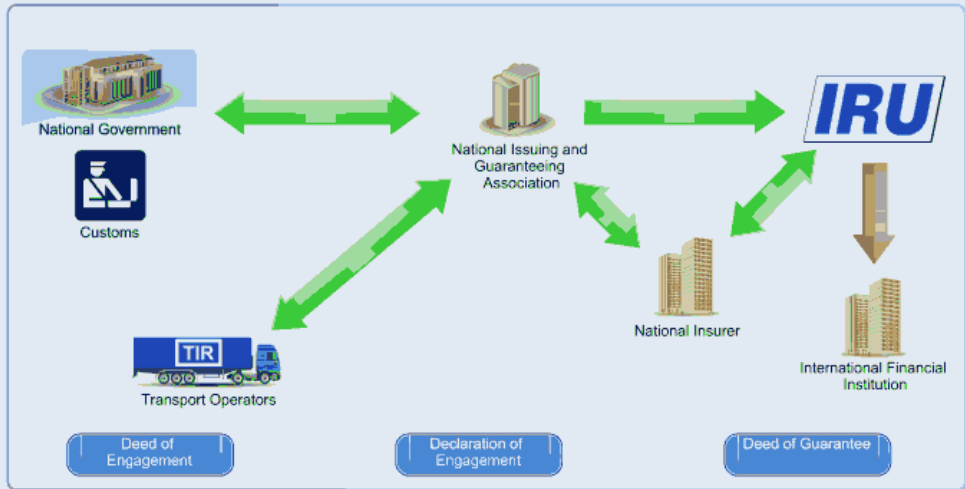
National Government

Customs

National Issuing and Guaranteeing Association

IRU

National Insurer

International Financial Institution

TIR

Transport Operators

Deed of Engagement

Declaration of Engagement

Deed of Guarantee